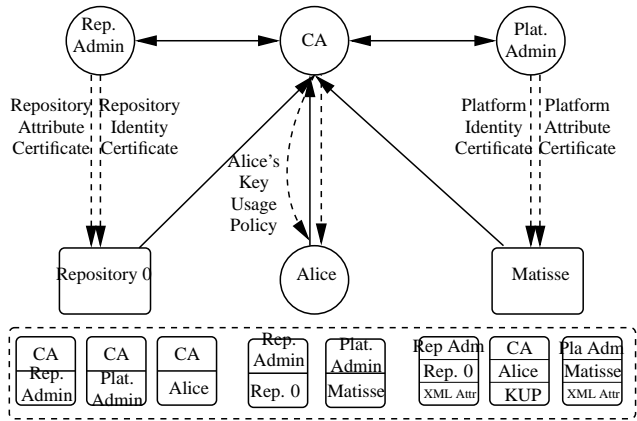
Rep. Admin

CA

Plat. Admin

Repository Attribute Certificate

Repository Identity Certificate

Alice's Key Usage Policy

Platform Identity Certificate

Platform Attribute Certificate

Repository 0

Alice

Matisse

CA
Rep. Admin

CA
Plat. Admin

CA
Alice

Rep. Admin
Rep. 0

Plat. Admin
Matisse

Rep Adm
Rep. 0
XML Attr

CA
Alice
KUP

Pla Adm
Matisse
XML Attr